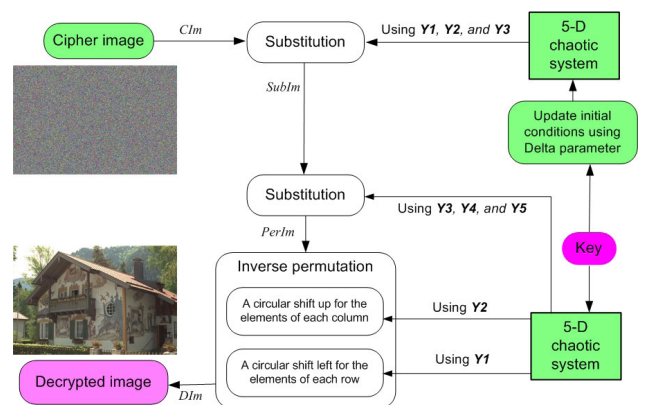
Cipher image

CIm

Substitution

Using *Y1*, *Y2*, and *Y3*

5-D chaotic system

SubIm

Update initial conditions using Delta parameter

Substitution

Using *Y3*, *Y4*, and *Y5*

PerIm

Key

Inverse permutation

A circular shift up for the elements of each column

Using *Y2*

A circular shift left for the elements of each row

Using *Y1*

5-D chaotic system

Decrypted image

DIm